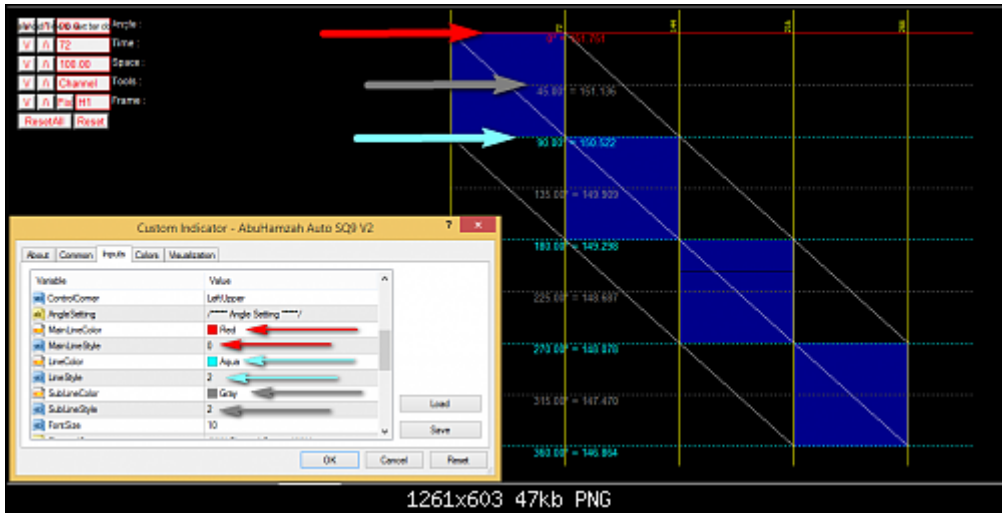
Angle :
V Λ 72 Time :
V Λ 100.00 Space :
V Λ Channel Tools :
V Λ Fix H1 Frame :
ResetAll Reset

0° = 151.761
45.00° = 151.136
90.00° = 150.522
135.00° = 149.909
180.00° = 149.298
225.00° = 148.687
270.00° = 148.078
315.00° = 147.470
360.00° = 146.864

72
144
216
288

Custom Indicator - AbuHamzah Auto SQ9 V2
About | Common | Inputs | Colors | Visualization

| Variable | Value |
|---|---|
| ControlCorner | LeftUpper |
| AngleSetting | /***** Angle Setting *****/ |
| MainLineColor | Red |
| MainLineStyle | 0 |
| LineColor | Aqua |
| LineStyle | 2 |
| SubLineColor | Gray |
| SubLineStyle | 2 |
| FontSize | 10 |

Load
Save
OK Cancel Reset

1261x603 47kb PNG